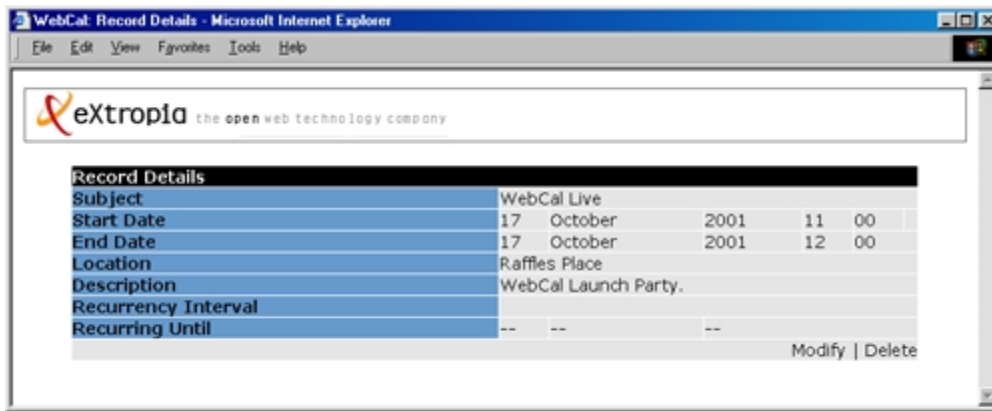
WebCal: Record Details - Microsoft Internet Explorer

File Edit View Favorites Tools Help

eXtropia the open web technology company

Record Details

| Subject | WebCal Live | | | | |
|---|---|---|---|---|---|
| Start Date | 17 | October | 2001 | 11 | 00 |
| End Date | 17 | October | 2001 | 12 | 00 |
| Location | Raffles Place | | | | |
| Description | WebCal Launch Party. | | | | |
| Recurrency Interval | | | | | |
| Recurring Until | -- | -- | -- | | |

Modify | Delete